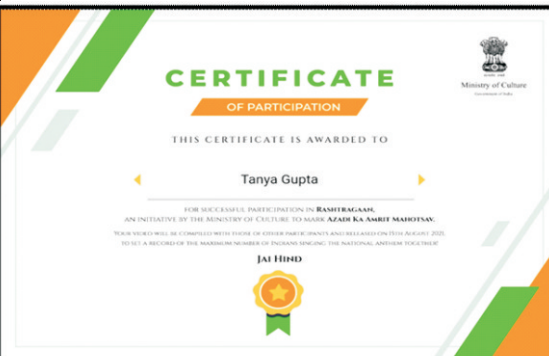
Ministry of Culture
Government of India

CERTIFICATE

OF PARTICIPATION

THIS CERTIFICATE IS AWARDED TO

Tanya Gupta

FOR SUCCESSFUL PARTICIPATION IN RASHTRAGAAN, AN INITIATIVE BY THE MINISTRY OF CULTURE TO MARK AZADI KA AMRIT MAHOTSAV.

YOUR VIDEO WILL BE COMPILED WITH THOSE OF OTHER PARTICIPANTS AND RELEASED ON 15TH AUGUST 2021 TO SET A RECORD OF THE MAXIMUM NUMBER OF INDIANS SINGING THE NATIONAL ANTHEM TOGETHER!

JAI HIND